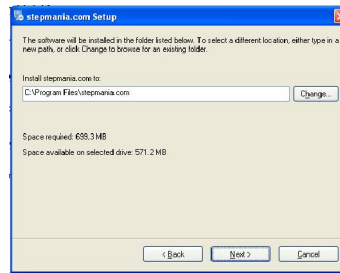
stepmania.com Setup

The software will be installed in the folder listed below. To select a different location, either type in a new path, or click Change to browse for an existing folder.

Install stepmania.com to:

C:\Program Files\stepmania.com

Change...

Space required: 699.3 MB

Space available on selected drive: 571.2 MB

< Back

Next >

Cancel